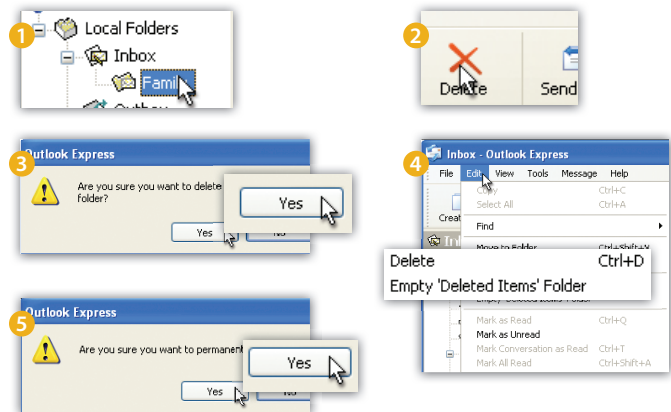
1
Local Folders
Inbox
Famil
Outbox

2
Delete
Send

3
Outlook Express
Are you sure you want to delete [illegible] folder?
Yes
Yes
No

4
Inbox - Outlook Express
File Edit View Tools Message Help
Copy Ctrl+C
Select All Ctrl+A
Creat
Find
Move to Folder Ctrl+Shift+V
Delete Ctrl+D
Empty 'Deleted Items' Folder
Empty 'Deleted Items' Folder
Mark as Read Ctrl+Q
Mark as Unread
Mark Conversation as Read Ctrl+T
Mark All Read Ctrl+Shift+A

5
Outlook Express
Are you sure you want to permanent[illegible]
Yes
Yes
No